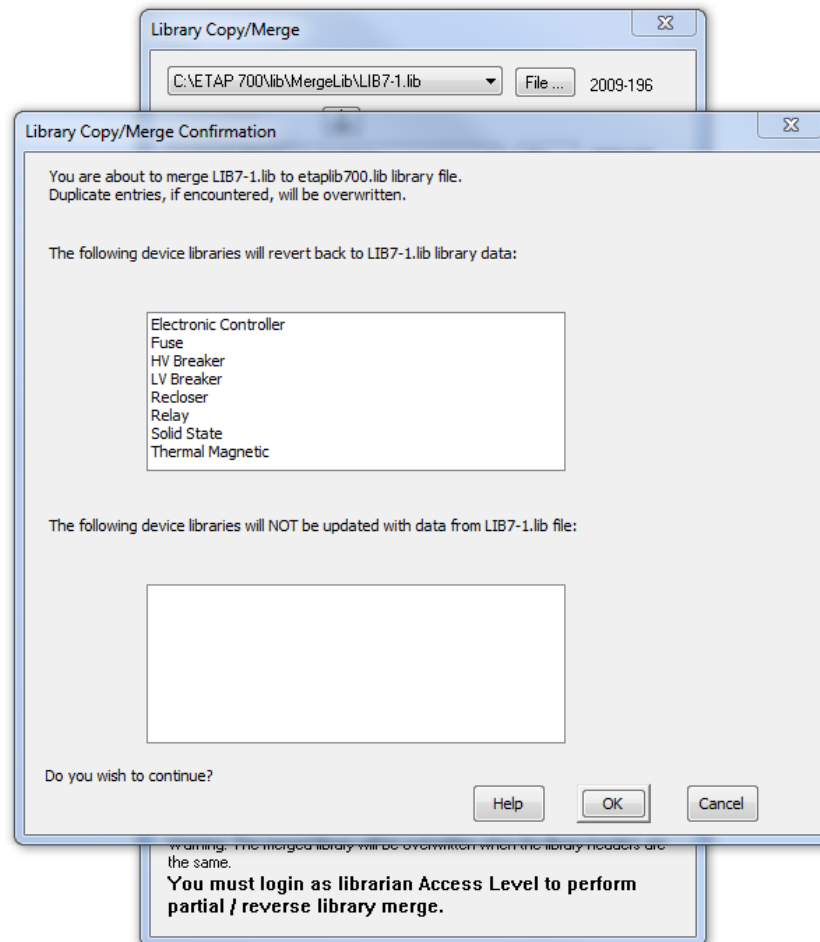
Library Copy/Merge

C:\ETAP 700\lib\MergeLib\LIB7-1.lib

File ...

2009-196

Library Copy/Merge Confirmation

You are about to merge LIB7-1.lib to etaplib700.lib library file.
Duplicate entries, if encountered, will be overwritten.

The following device libraries will revert back to LIB7-1.lib library data:

Electronic Controller
Fuse
HV Breaker
LV Breaker
Recloser
Relay
Solid State
Thermal Magnetic

The following device libraries will NOT be updated with data from LIB7-1.lib file:

Do you wish to continue?

Help

OK

Cancel

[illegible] the same.

You must login as librarian Access Level to perform partial / reverse library merge.